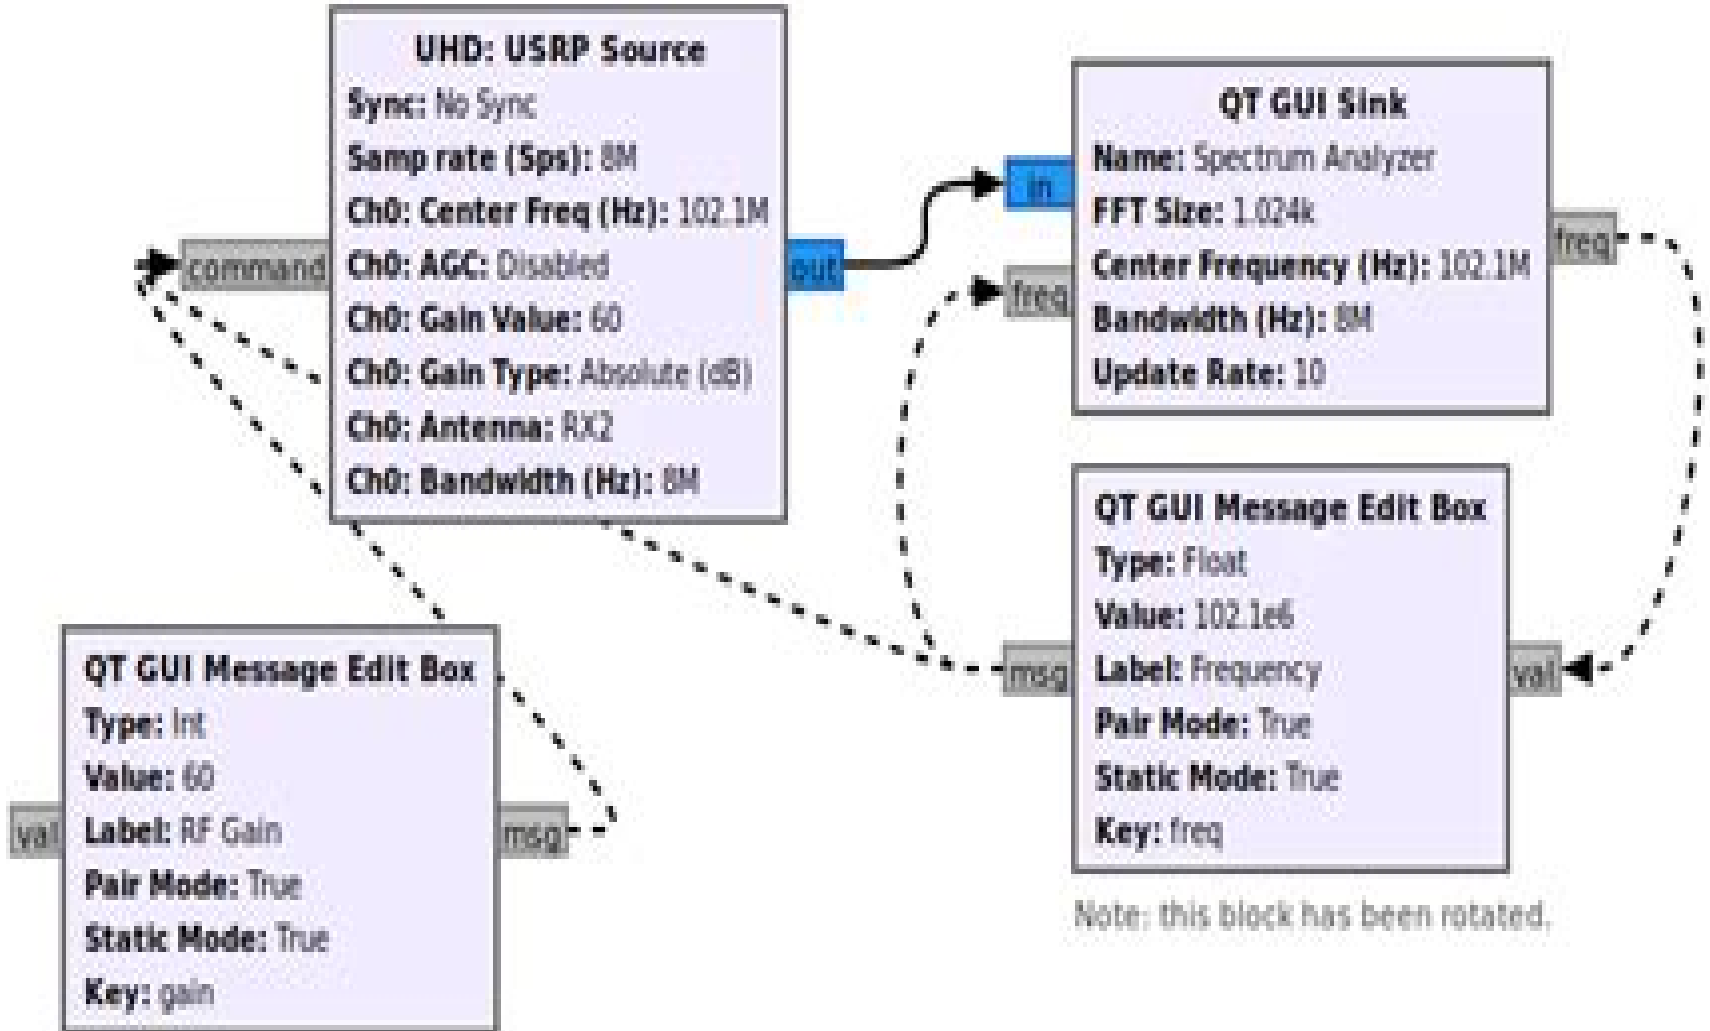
UHD: USRP Source
Sync: No Sync
Samp rate (Sps): 8M
Ch0: Center Freq (Hz): 102.1M
Ch0: AGC: Disabled
Ch0: Gain Value: 60
Ch0: Gain Type: Absolute (dB)
Ch0: Antenna: RX2
Ch0: Bandwidth (Hz): 8M

command
out

QT GUI Sink
Name: Spectrum Analyzer
FFT Size: 1.024k
Center Frequency (Hz): 102.1M
Bandwidth (Hz): 8M
Update Rate: 10

in
freq
freq

QT GUI Message Edit Box
Type: Float
Value: 102.1e6
Label: Frequency
Pair Mode: True
Static Mode: True
Key: freq

msg
val

Note: this block has been rotated.

QT GUI Message Edit Box
Type: Int
Value: 60
Label: RF Gain
Pair Mode: True
Static Mode: True
Key: gain

val
msg